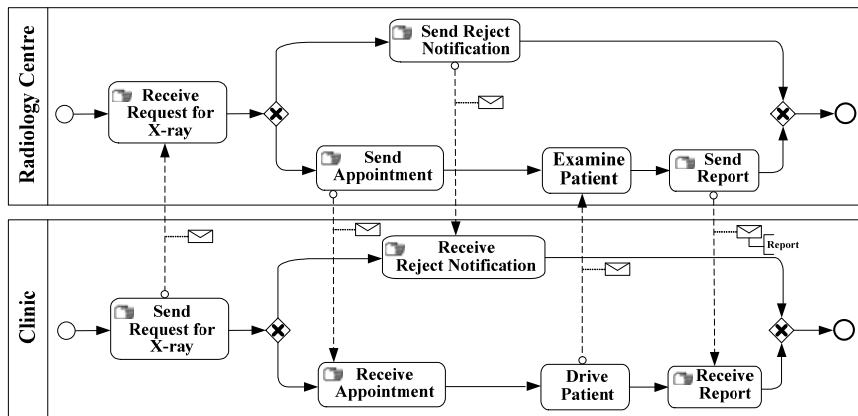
Radiology Centre

Receive Request for X-ray

Send Reject Notification

Send Appointment

Examine Patient

Send Report

Report

Clinic

Send Request for X-ray

Receive Reject Notification

Receive Appointment

Drive Patient

Receive Report